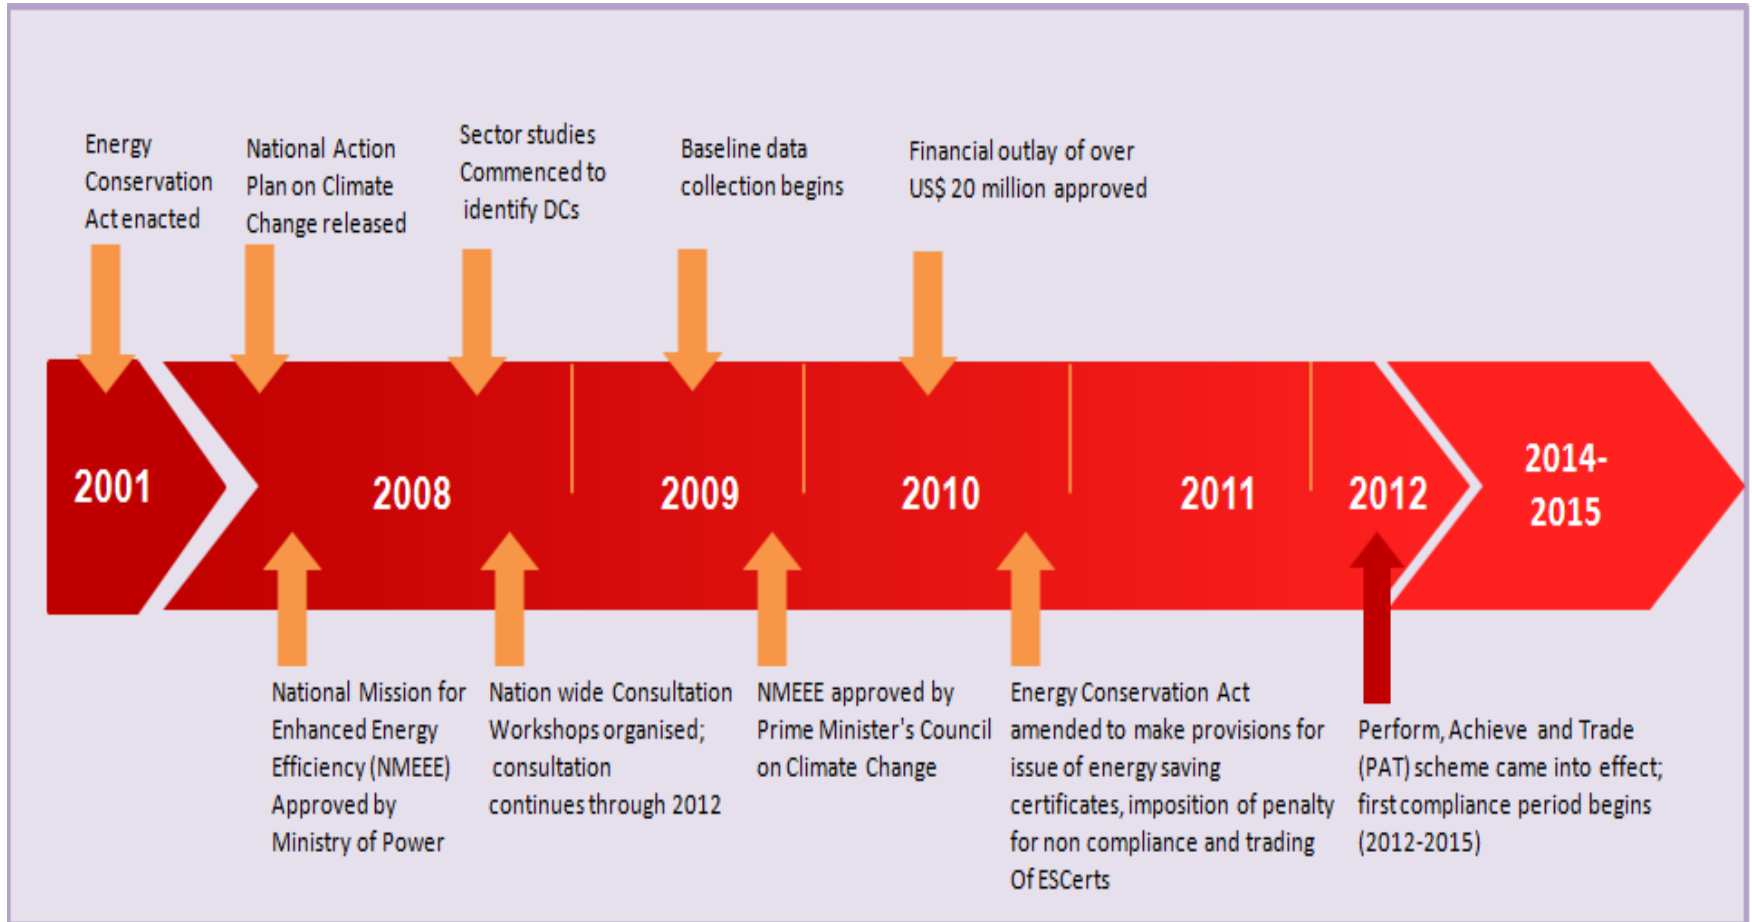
Energy Conservation Act enacted

National Action Plan on Climate Change released

Sector studies Commenced to identify DCs

Baseline data collection begins

Financial outlay of over US$ 20 million approved

2001

2008

2009

2010

2011

2012

2014-2015

National Mission for Enhanced Energy Efficiency (NMEEE) Approved by Ministry of Power

Nation wide Consultation Workshops organised; consultation continues through 2012

NMEEE approved by Prime Minister's Council on Climate Change

Energy Conservation Act amended to make provisions for issue of energy saving certificates, imposition of penalty for non compliance and trading Of ESCerts

Perform, Achieve and Trade (PAT) scheme came into effect; first compliance period begins (2012-2015)